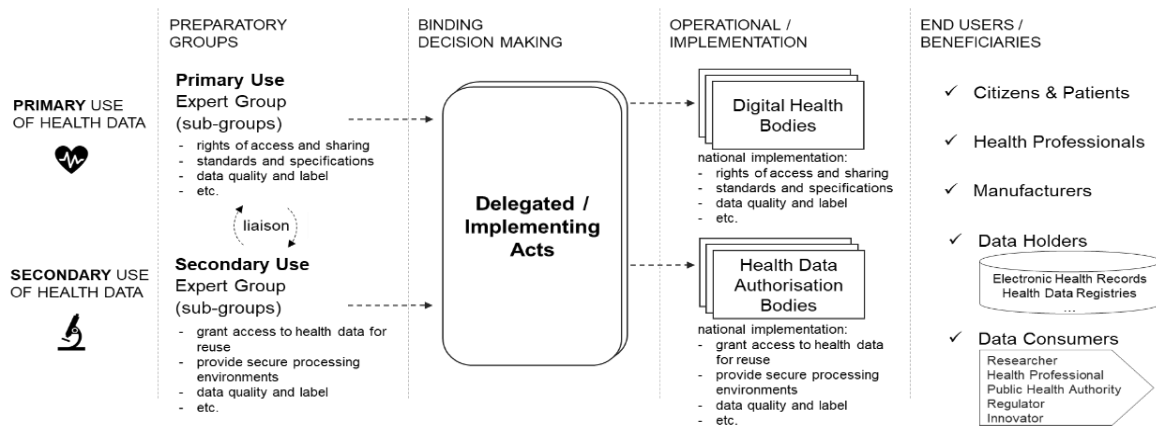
PRIMARY USE OF HEALTH DATA

SECONDARY USE OF HEALTH DATA

PREPARATORY GROUPS

**Primary Use**
Expert Group
(sub-groups)
- rights of access and sharing
- standards and specifications
- data quality and label
- etc.

liaison

**Secondary Use**
Expert Group
(sub-groups)
- grant access to health data for reuse
- provide secure processing environments
- data quality and label
- etc.

BINDING DECISION MAKING

**Delegated / Implementing Acts**

OPERATIONAL / IMPLEMENTATION

Digital Health Bodies

national implementation:
- rights of access and sharing
- standards and specifications
- data quality and label
- etc.

Health Data Authorisation Bodies

national implementation:
- grant access to health data for reuse
- provide secure processing environments
- data quality and label
- etc.

END USERS / BENEFICIARIES

✓ Citizens & Patients

✓ Health Professionals

✓ Manufacturers

✓ Data Holders

Electronic Health Records
Health Data Registries
...

✓ Data Consumers

Researcher
Health Professional
Public Health Authority
Regulator
Innovator